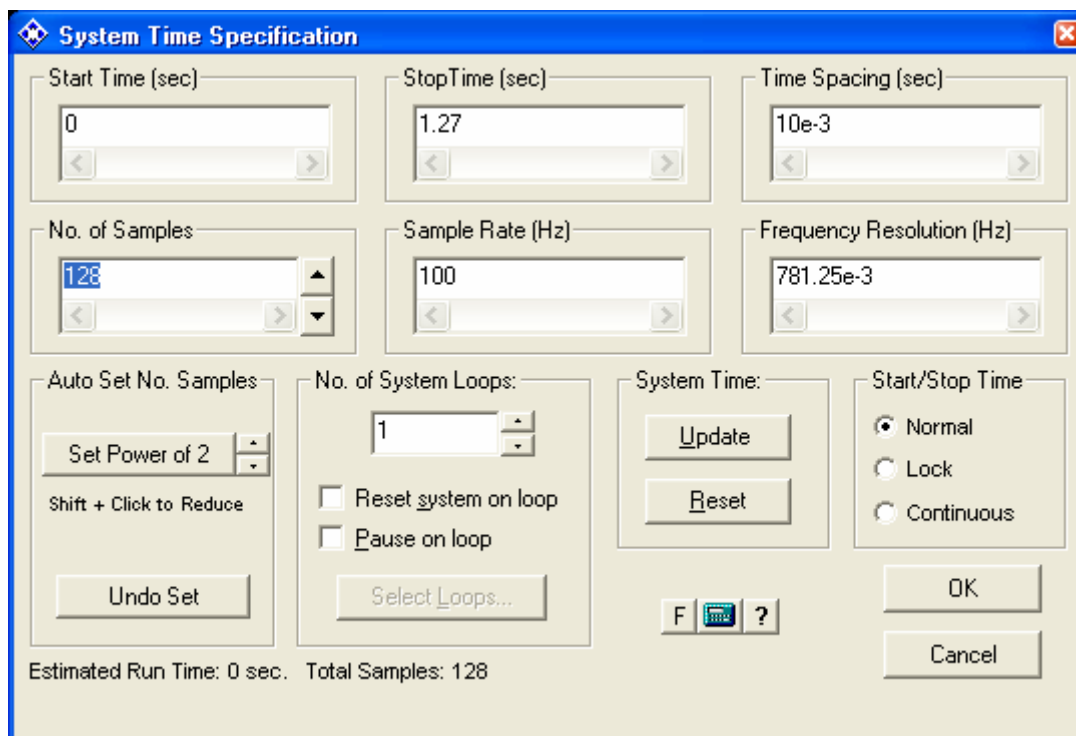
System Time Specification

Start Time (sec)
0

StopTime (sec)
1.27

Time Spacing (sec)
10e-3

No. of Samples
128

Sample Rate (Hz)
100

Frequency Resolution (Hz)
781.25e-3

Auto Set No. Samples
Set Power of 2
Shift + Click to Reduce
Undo Set

No. of System Loops:
1
Reset system on loop
Pause on loop
Select Loops...

System Time:
Update
Reset

Start/Stop Time
Normal
Lock
Continuous

F ?

OK
Cancel

Estimated Run Time: 0 sec. Total Samples: 128